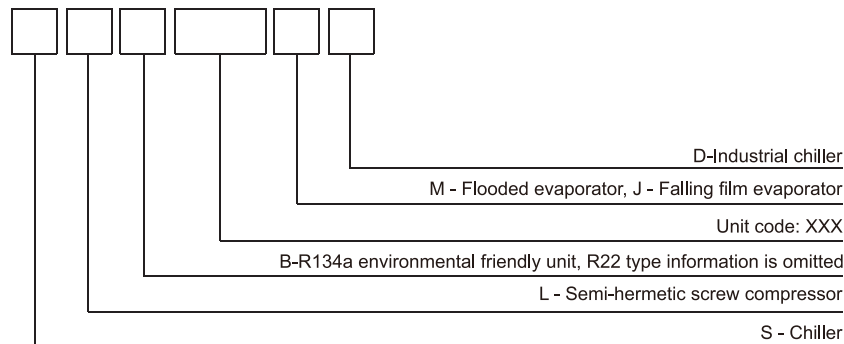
D-Industrial chiller

M - Flooded evaporator, J - Falling film evaporator

Unit code: XXX

B-R134a environmental friendly unit, R22 type information is omitted

L - Semi-hermetic screw compressor

S - Chiller